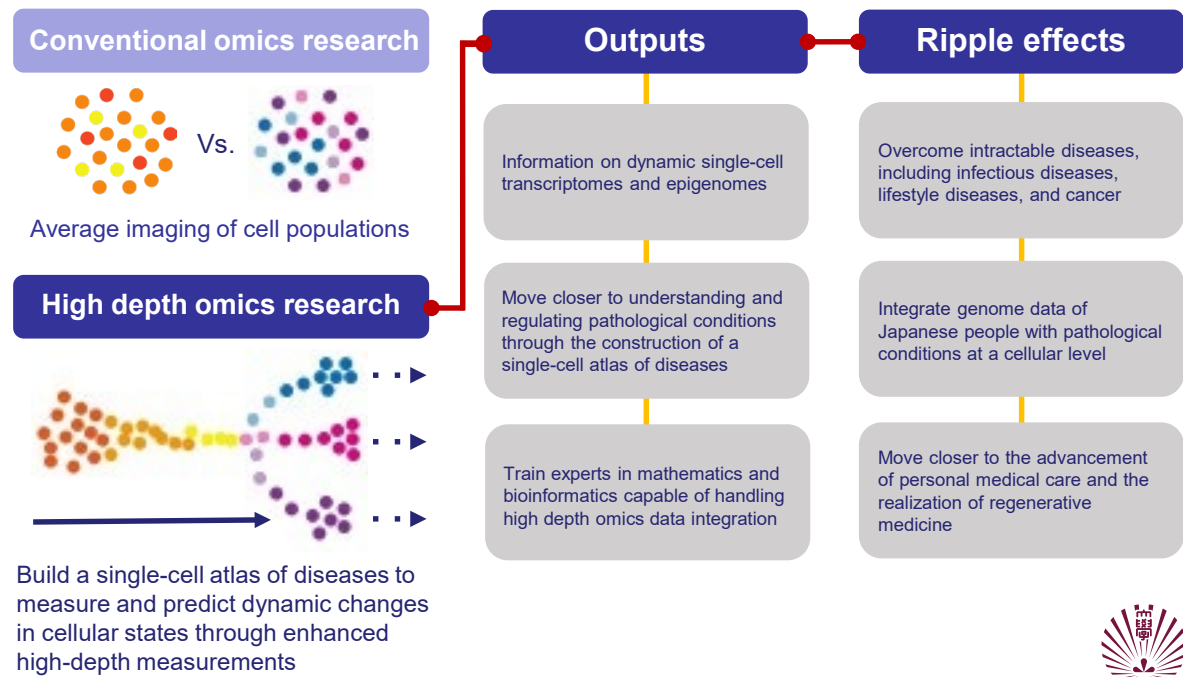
Conventional omics research

Vs.

Average imaging of cell populations

High depth omics research

Build a single-cell atlas of diseases to measure and predict dynamic changes in cellular states through enhanced high-depth measurements

Outputs

Information on dynamic single-cell transcriptomes and epigenomes

Move closer to understanding and regulating pathological conditions through the construction of a single-cell atlas of diseases

Train experts in mathematics and bioinformatics capable of handling high depth omics data integration

Ripple effects

Overcome intractable diseases, including infectious diseases, lifestyle diseases, and cancer

Integrate genome data of Japanese people with pathological conditions at a cellular level

Move closer to the advancement of personal medical care and the realization of regenerative medicine